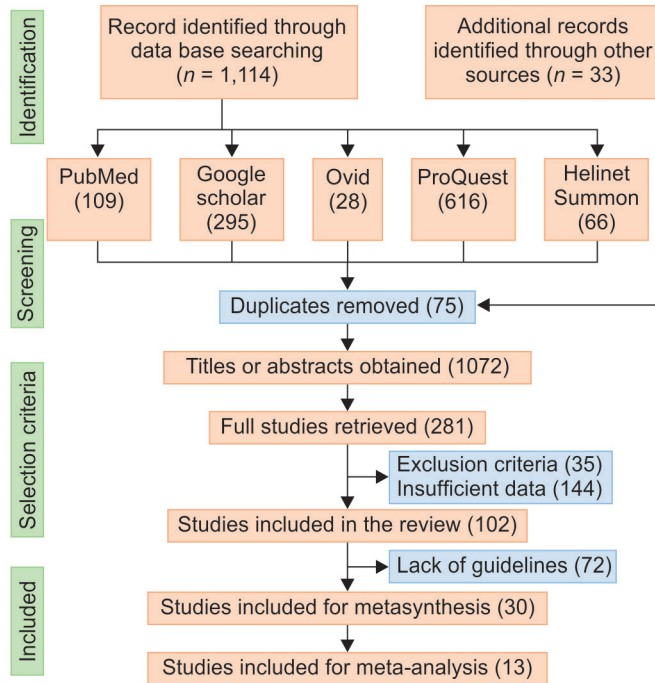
Identification

Record identified through data base searching ($n$ = 1,114)

Additional records identified through other sources ($n$ = 33)

PubMed (109)

Google scholar (295)

Ovid (28)

ProQuest (616)

Helinet Summon (66)

Screening

Duplicates removed (75)

Selection criteria

Titles or abstracts obtained (1072)

Full studies retrieved (281)

Exclusion criteria (35)
Insufficient data (144)

Studies included in the review (102)

Lack of guidelines (72)

Included

Studies included for metasynthesis (30)

Studies included for meta-analysis (13)